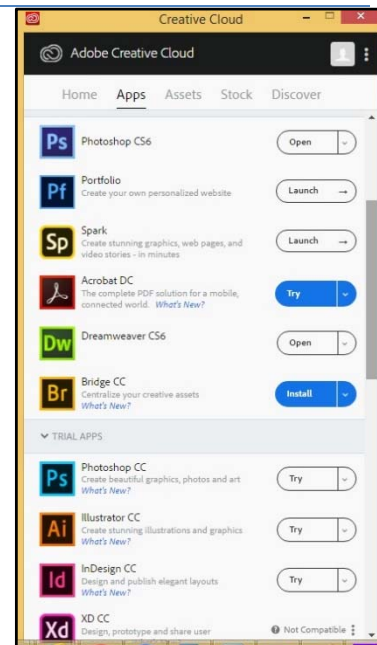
Creative Cloud

Adobe Creative Cloud

Home Apps Assets Stock Discover

Ps Photoshop CS6 Open

Pf Portfolio
Create your own personalized website
Launch →

Sp Spark
Create stunning graphics, web pages, and video stories - in minutes
Launch →

Acrobat DC
The complete PDF solution for a mobile, connected world. What's New?
Try

Dw Dreamweaver CS6 Open

Br Bridge CC
Centralize your creative assets
What's New?
Install

TRIAL APPS

Ps Photoshop CC
Create beautiful graphics, photos and art
What's New?
Try

Ai Illustrator CC
Create stunning illustrations and graphics
What's New?
Try

Id InDesign CC
Design and publish elegant layouts
What's New?
Try

Xd XD CC
Design, prototype and share user
Not Compatible